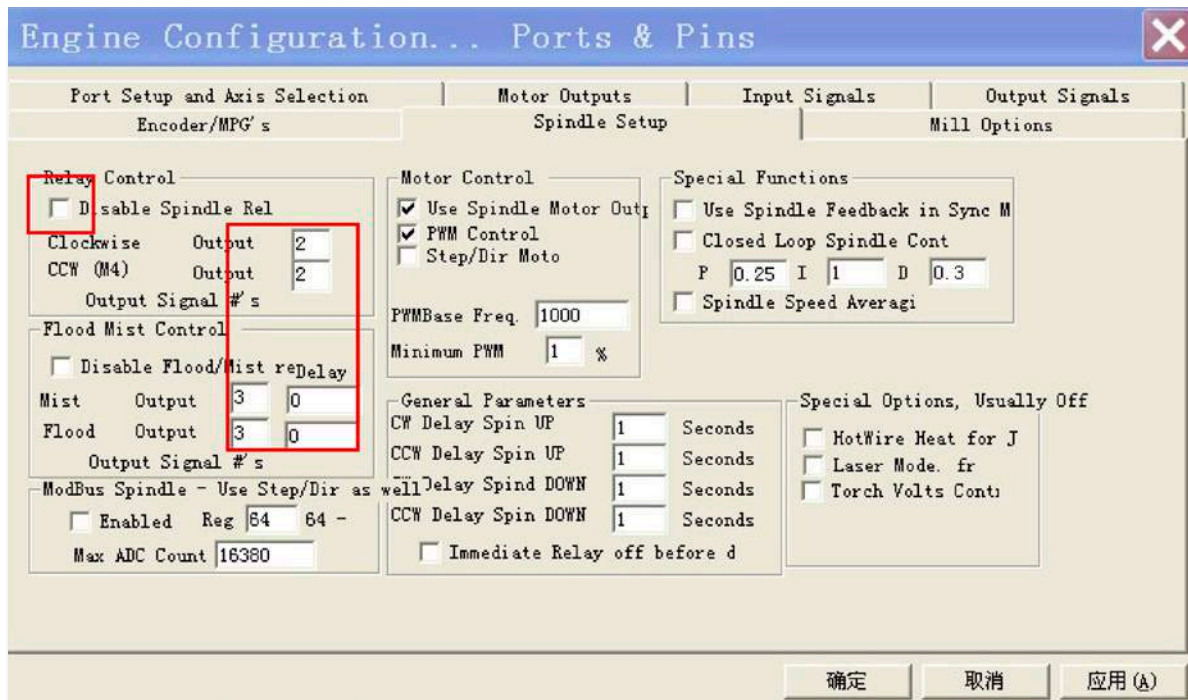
Engine Configuration... Ports & Pins

Port Setup and Axis Selection | Motor Outputs | Input Signals | Output Signals
Encoder/MPG's | Spindle Setup | Mill Options

Relay Control
Disable Spindle Rel
Clockwise Output 2
CCW (M4) Output 2
Output Signal #'s

Flood Mist Control
Disable Flood/Mist re Delay
Mist Output 3 0
Flood Output 3 0
Output Signal #'s

ModBus Spindle - Use Step/Dir as well
Enabled Reg 64 64 -
Max ADC Count 16380

Motor Control
Use Spindle Motor Outp
PWM Control
Step/Dir Moto
PWMBase Freq. 1000
Minimum PWM 1 %

General Parameters
CW Delay Spin UP 1 Seconds
CCW Delay Spin UP 1 Seconds
CW Delay Spind DOWN 1 Seconds
CCW Delay Spin DOWN 1 Seconds
Immediate Relay off before d

Special Functions
Use Spindle Feedback in Sync M
Closed Loop Spindle Cont
P 0.25 I 1 D 0.3
Spindle Speed Averagi

Special Options, Usually Off
HotWire Heat for J
Laser Mode. fr
Torch Volts Cont

确定 取消 应用(A)